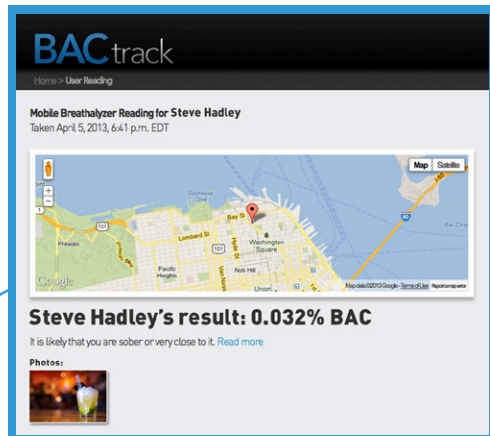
BACtrack

Home > User Reading

Mobile Breathalyzer Reading for Steve Hadley
Taken April 5, 2013, 6:41 p.m. EDT

Map Satellite

Lombard St
Bay St
Washington Square
Nob Hill
Presidio
Pacific Heights
Union
101
280
Google
Map data ©2013 Google - Terms of Use Report a map error

Steve Hadley's result: 0.032% BAC

It is likely that you are sober or very close to it. Read more

Photos: